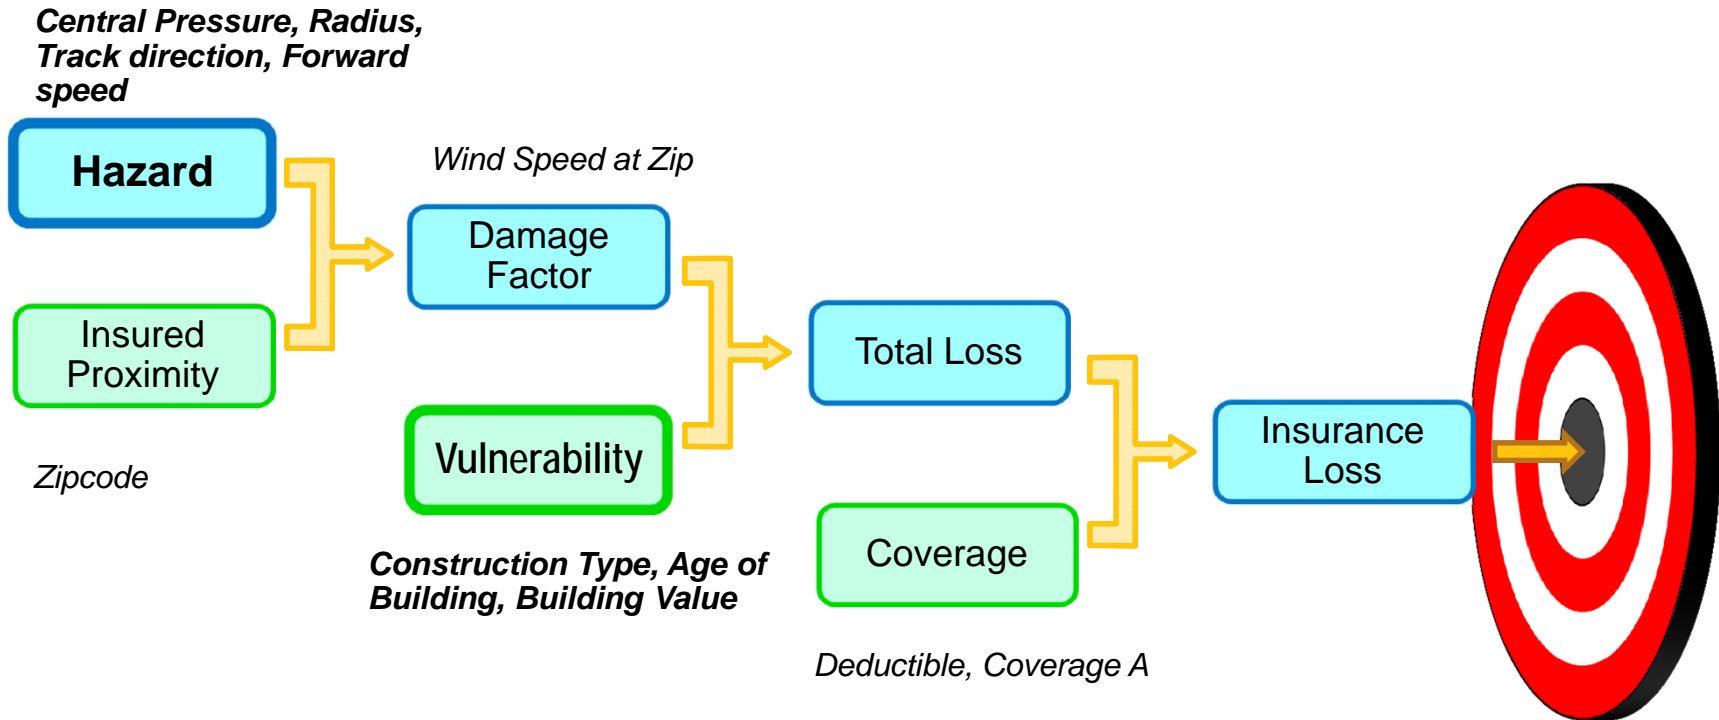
Central Pressure, Radius, Track direction, Forward speed

Hazard

Insured Proximity

Zipcode

Wind Speed at Zip

Damage Factor

Vulnerability

Construction Type, Age of Building, Building Value

Total Loss

Coverage

Deductible, Coverage A

Insurance Loss